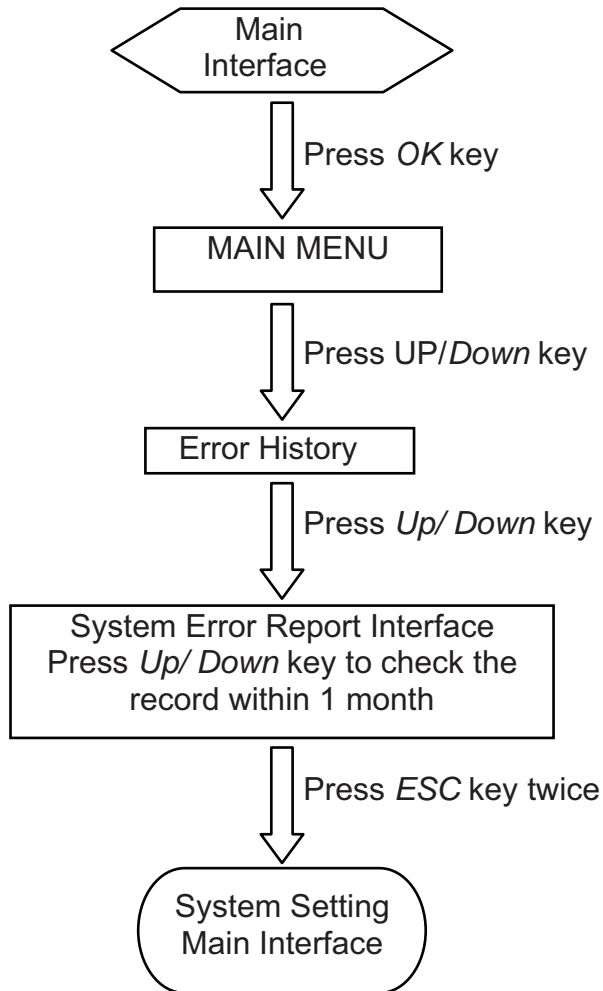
Main Interface

Press OK key

MAIN MENU

Press UP/Down key

Error History

Press Up/ Down key

System Error Report Interface
Press Up/ Down key to check the record within 1 month

Press ESC key twice

System Setting Main Interface